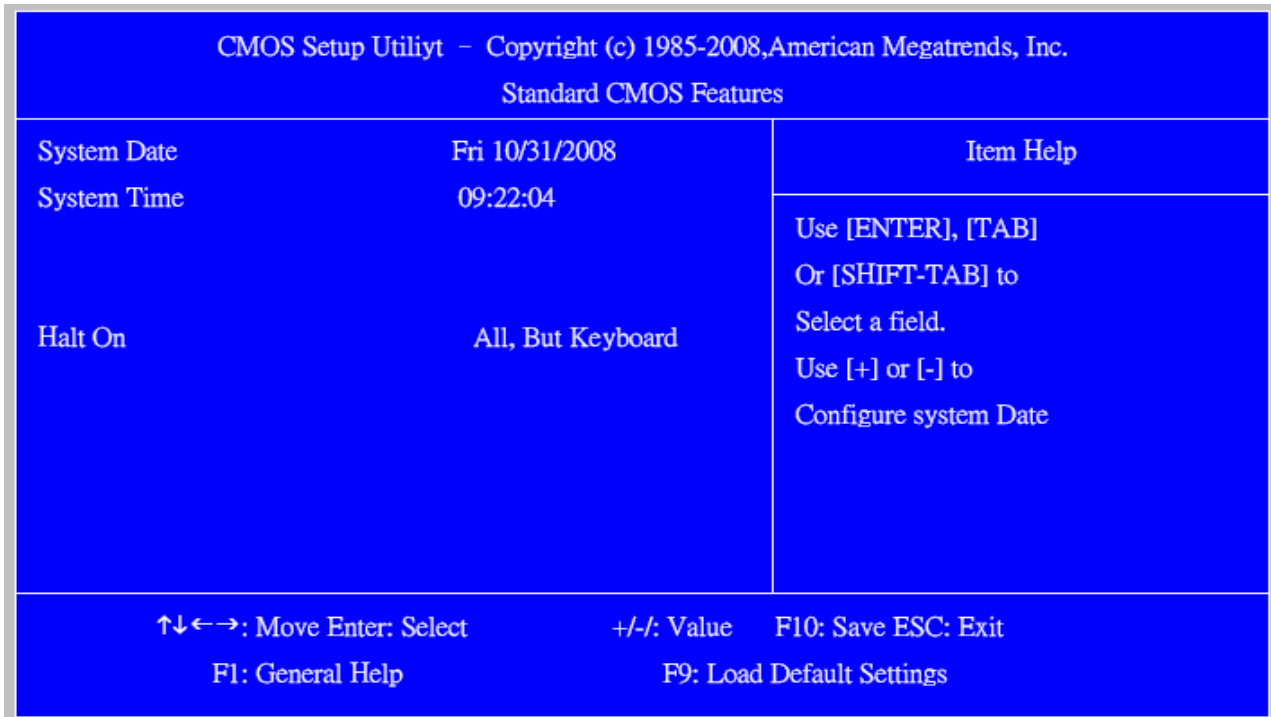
CMOS Setup Utiliyt – Copyright (c) 1985-2008,American Megatrends, Inc.

Standard CMOS Features

| System Date | Fri 10/31/2008 |
|---|---|
| System Time | 09:22:04 |
| Halt On | All, But Keyboard |

Item Help

Use [ENTER], [TAB]
Or [SHIFT-TAB] to
Select a field.
Use [+] or [-] to
Configure system Date

↑↓←→: Move Enter: Select +/-/: Value F10: Save ESC: Exit

F1: General Help F9: Load Default Settings